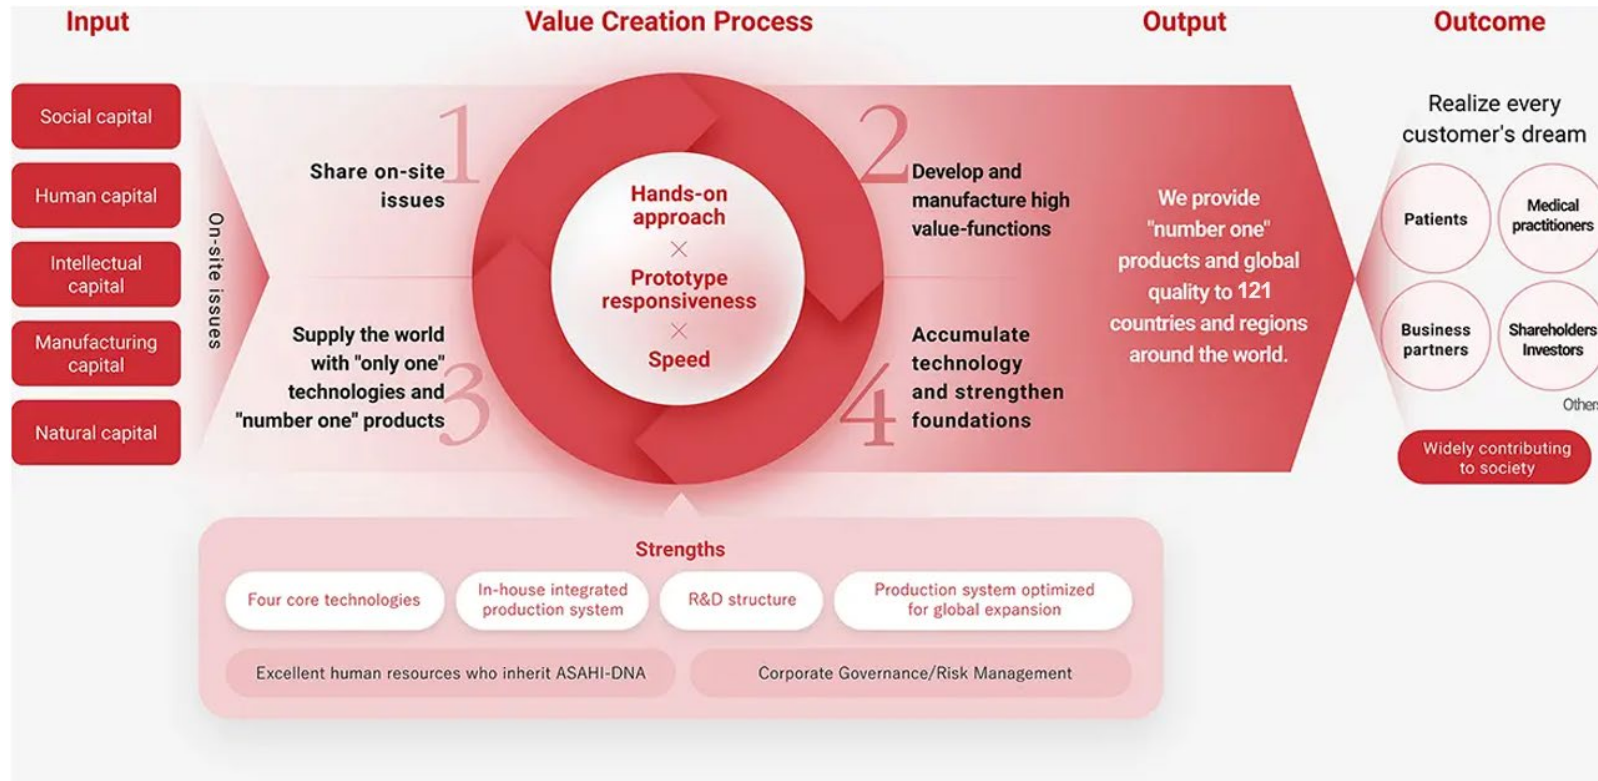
Input

Social capital

Human capital

Intellectual capital

Manufacturing capital

Natural capital

Value Creation Process

On-site issues

1 Share on-site issues

2 Develop and manufacture high value-functions

3 Supply the world with "only one" technologies and "number one" products

4 Accumulate technology and strengthen foundations

Hands-on approach
×
Prototype responsiveness
×
Speed

Output

We provide "number one" products and global quality to 121 countries and regions around the world.

Outcome

Realize every customer's dream

Patients

Medical practitioners

Business partners

Shareholders Investors

Others

Widely contributing to society

Strengths

Four core technologies

In-house integrated production system

R&D structure

Production system optimized for global expansion

Excellent human resources who inherit ASAHI-DNA

Corporate Governance/Risk Management